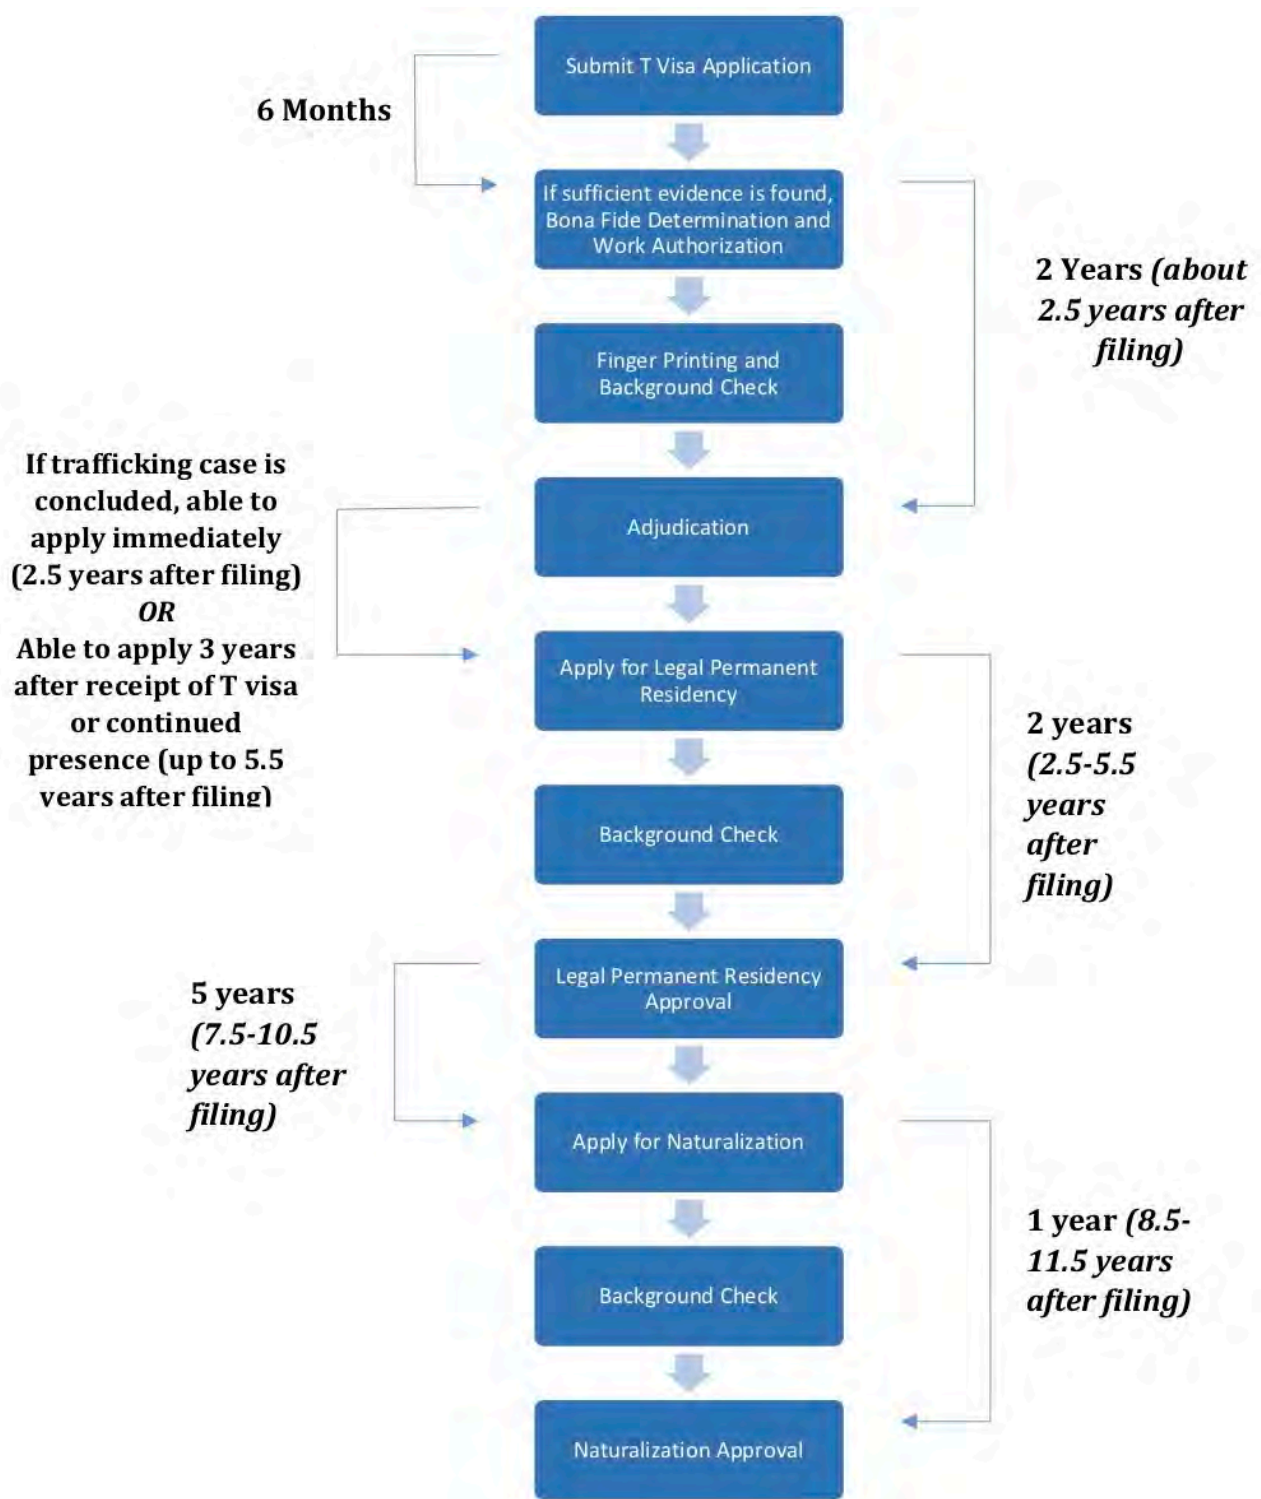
Submit T Visa Application

6 Months

If sufficient evidence is found, Bona Fide Determination and Work Authorization

2 Years (about 2.5 years after filing)

Finger Printing and Background Check

If trafficking case is concluded, able to apply immediately (2.5 years after filing) OR Able to apply 3 years after receipt of T visa or continued presence (up to 5.5 years after filing)

Adjudication

Apply for Legal Permanent Residency

2 years (2.5-5.5 years after filing)

Background Check

Legal Permanent Residency Approval

5 years (7.5-10.5 years after filing)

Apply for Naturalization

1 year (8.5-11.5 years after filing)

Background Check

Naturalization Approval